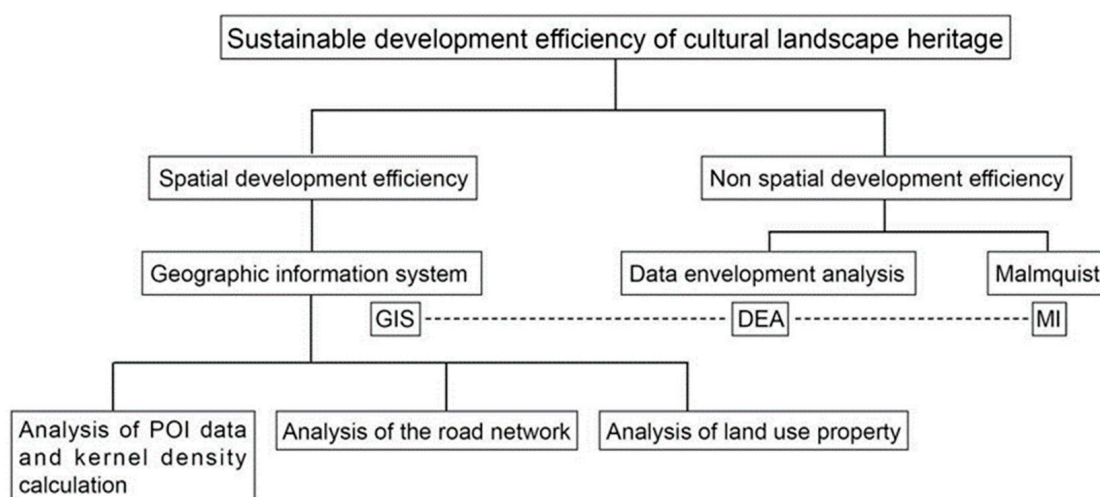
Sustainable development efficiency of cultural landscape heritage

Spatial development efficiency

Non spatial development efficiency

Geographic information system

Data envelopment analysis

Malmquist

GIS

DEA

MI

Analysis of POI data and kernel density calculation

Analysis of the road network

Analysis of land use property